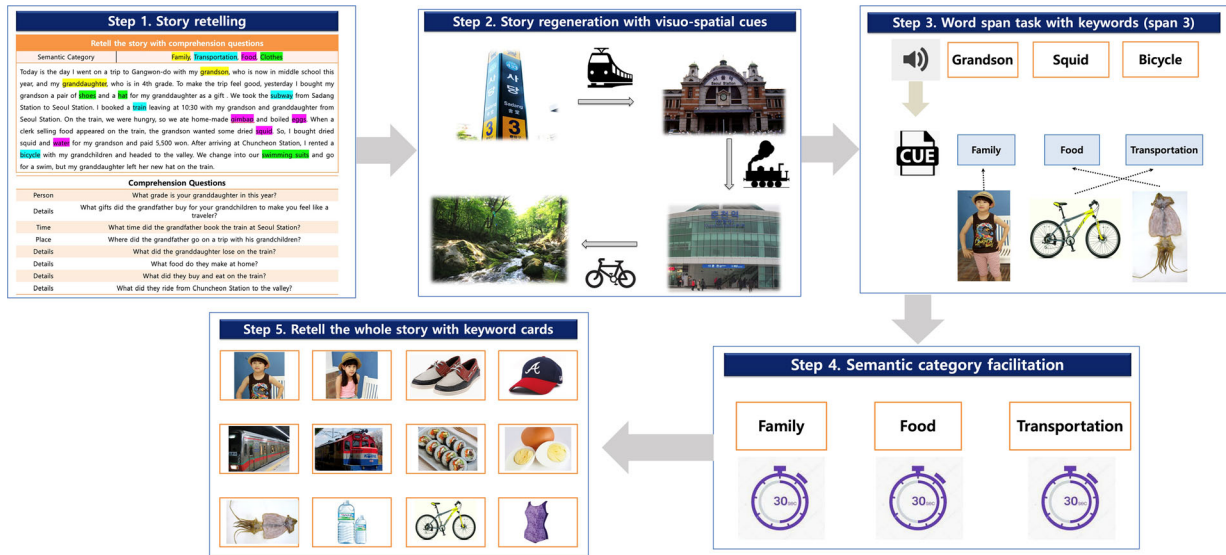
Step 1. Story retelling

Retell the story with comprehension questions

| Semantic Category | Family, Transportation, Food, Clothes |
|---|---|

Today is the day I went on a trip to Gangwon-do with my grandson, who is now in middle school this year, and my granddaughter, who is in 4th grade. To make the trip feel good, yesterday I bought my grandson a pair of shoes and a hat for my granddaughter as a gift. We took the subway from Sadang Station to Seoul Station. I booked a train leaving at 10:30 with my grandson and granddaughter from Seoul Station. On the train, we were hungry, so we ate home-made gimbap and boiled eggs. When a clerk selling food appeared on the train, the grandson wanted some dried squid. So, I bought dried squid and water for my grandson and paid 5,500 won. After arriving at Chuncheon Station, I rented a bicycle with my grandchildren and headed to the valley. We change into our swimming suits and go for a swim, but my granddaughter left her new hat on the train.

Comprehension Questions

| | |
|---|---|
| Person | What grade is your granddaughter in this year? |
| Details | What gifts did the grandfather buy for your grandchildren to make you feel like a traveler? |
| Time | What time did the grandfather book the train at Seoul Station? |
| Place | Where did the grandfather go on a trip with his grandchildren? |
| Details | What did the granddaughter lose on the train? |
| Details | What food do they make at home? |
| Details | What did they buy and eat on the train? |
| Details | What did they ride from Chuncheon Station to the valley? |

Step 2. Story regeneration with visuo-spatial cues

사당 Sadang 3

Step 3. Word span task with keywords (span 3)

Grandson
Squid
Bicycle

CUE

Family
Food
Transportation

Step 4. Semantic category facilitation

Family
Food
Transportation

30 SEC
30 SEC
30 SEC

Step 5. Retell the whole story with keyword cards